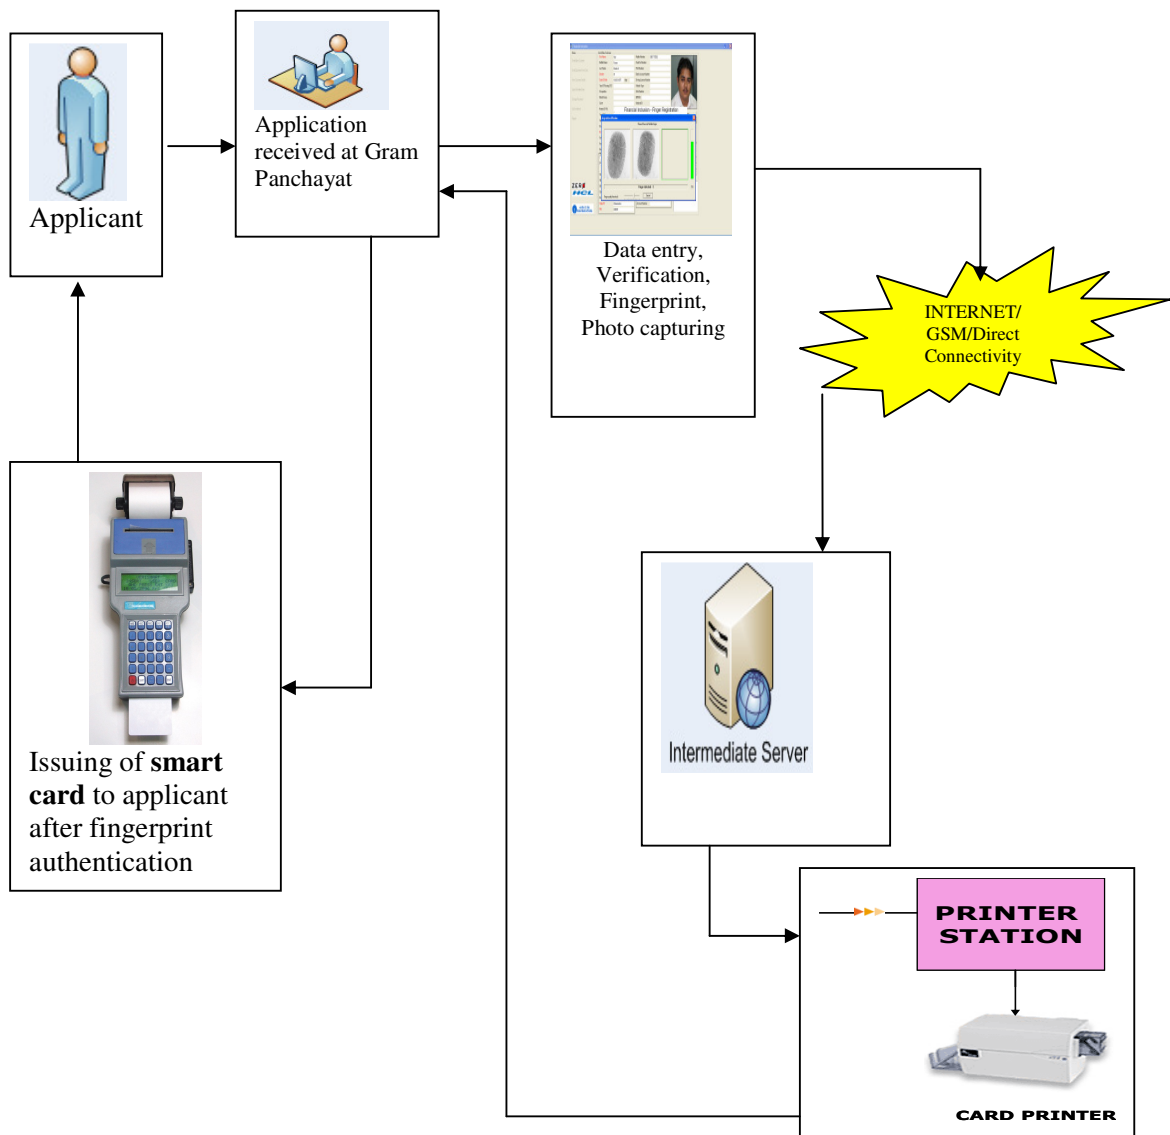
Applicant

Application received at Gram Panchayat

Data entry, Verification, Fingerprint, Photo capturing

INTERNET/ GSM/Direct Connectivity

Intermediate Server

Issuing of **smart card** to applicant after fingerprint authentication

PRINTER STATION

CARD PRINTER